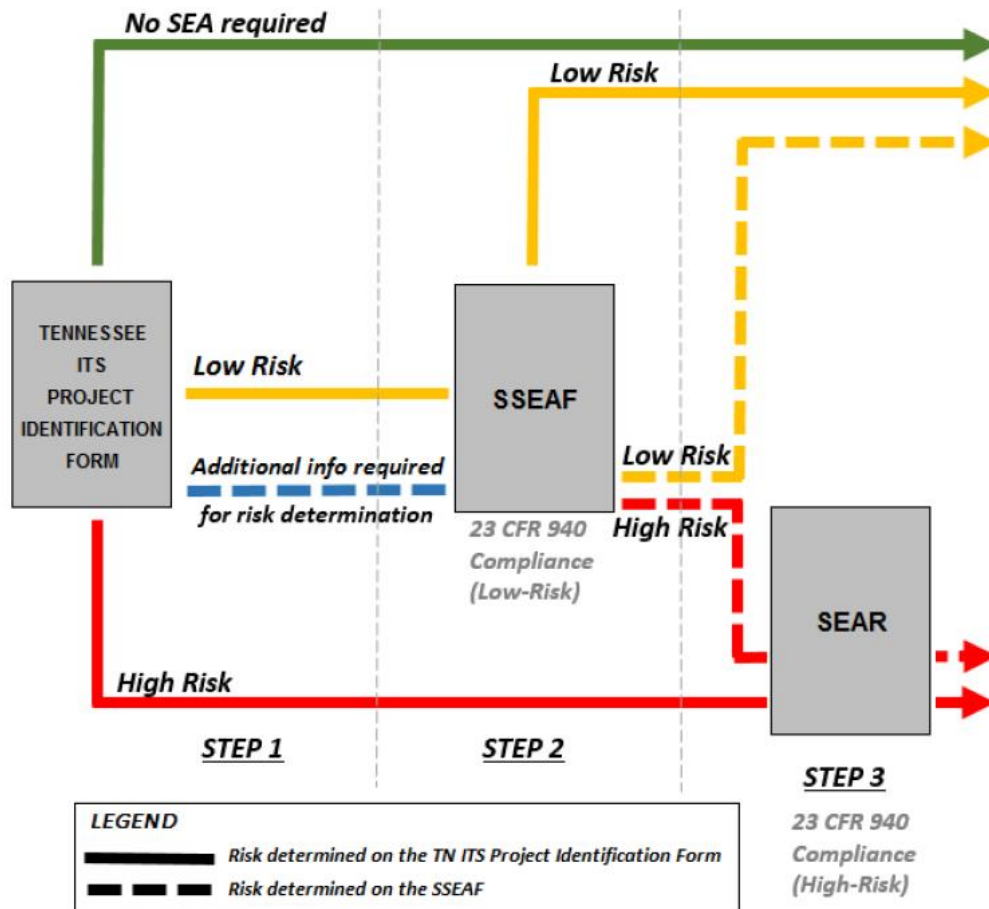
No SEA required

Low Risk

TENNESSEE ITS PROJECT IDENTIFICATION FORM

Low Risk

Additional info required for risk determination

SSEAF

23 CFR 940 Compliance (Low-Risk)

Low Risk

High Risk

SEAR

High Risk

STEP 1

STEP 2

STEP 3

23 CFR 940 Compliance (High-Risk)

LEGEND

Risk determined on the TN ITS Project Identification Form

Risk determined on the SSEAF